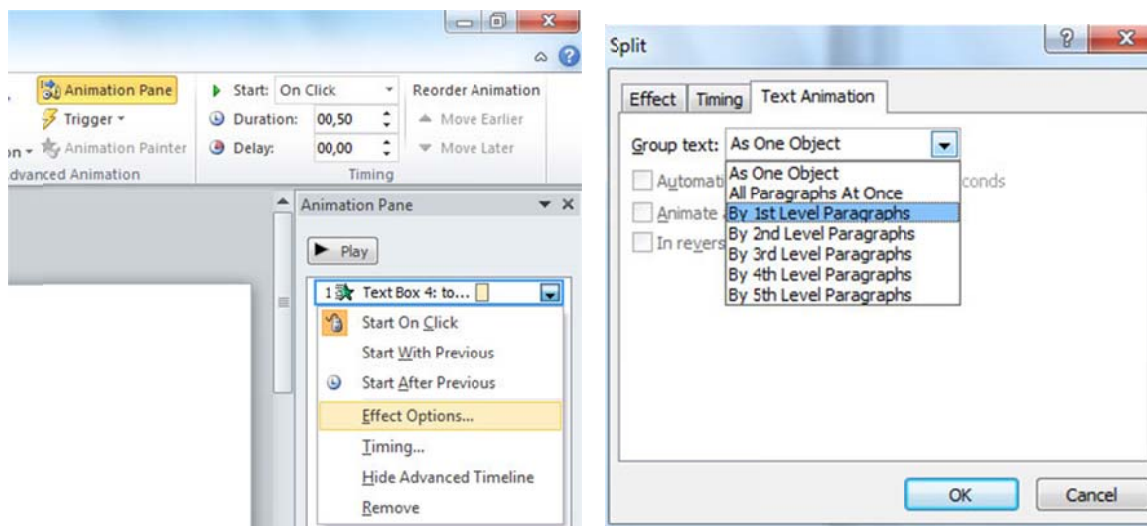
Animation Pane
Trigger
on Animation Painter
dvanced Animation

Start: On Click
Duration: 00,50
Delay: 00,00
Timing

Reorder Animation
Move Earlier
Move Later

Animation Pane
Play
1 Text Box 4: to...
Start On Click
Start With Previous
Start After Previous
Effect Options...
Timing...
Hide Advanced Timeline
Remove

Split
Effect Timing Text Animation
Group text: As One Object
As One Object
All Paragraphs At Once
By 1st Level Paragraphs
By 2nd Level Paragraphs
By 3rd Level Paragraphs
By 4th Level Paragraphs
By 5th Level Paragraphs
Automati
conds
Animate
In revers
OK
Cancel